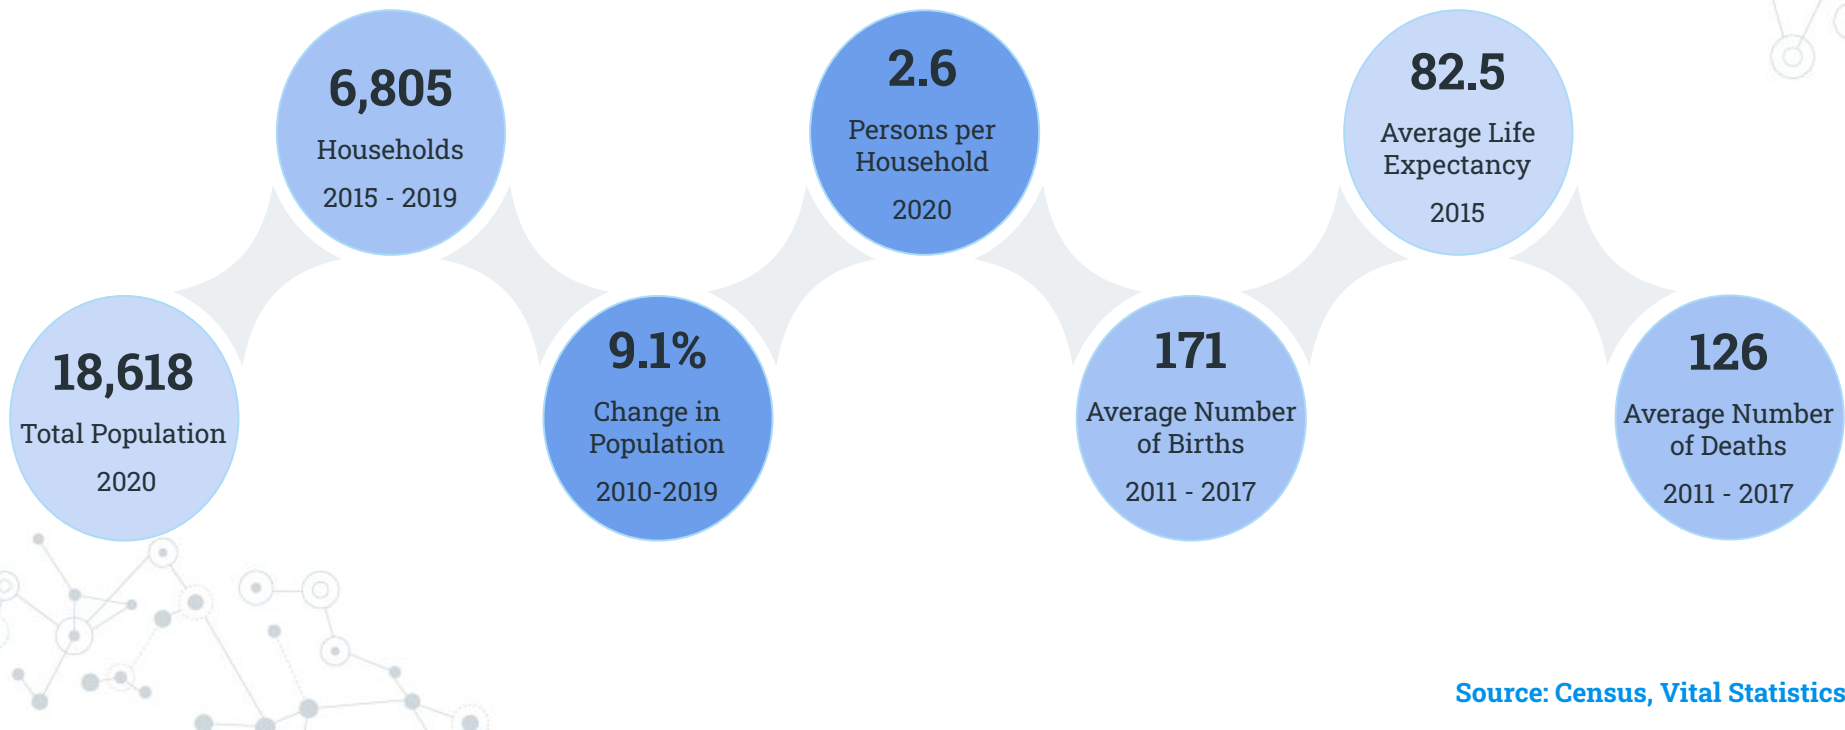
18,618
Total Population
2020

6,805
Households
2015 - 2019

9.1%
Change in Population
2010-2019

2.6
Persons per Household
2020

171
Average Number of Births
2011 - 2017

82.5
Average Life Expectancy
2015

126
Average Number of Deaths
2011 - 2017

Source: Census, Vital Statistics